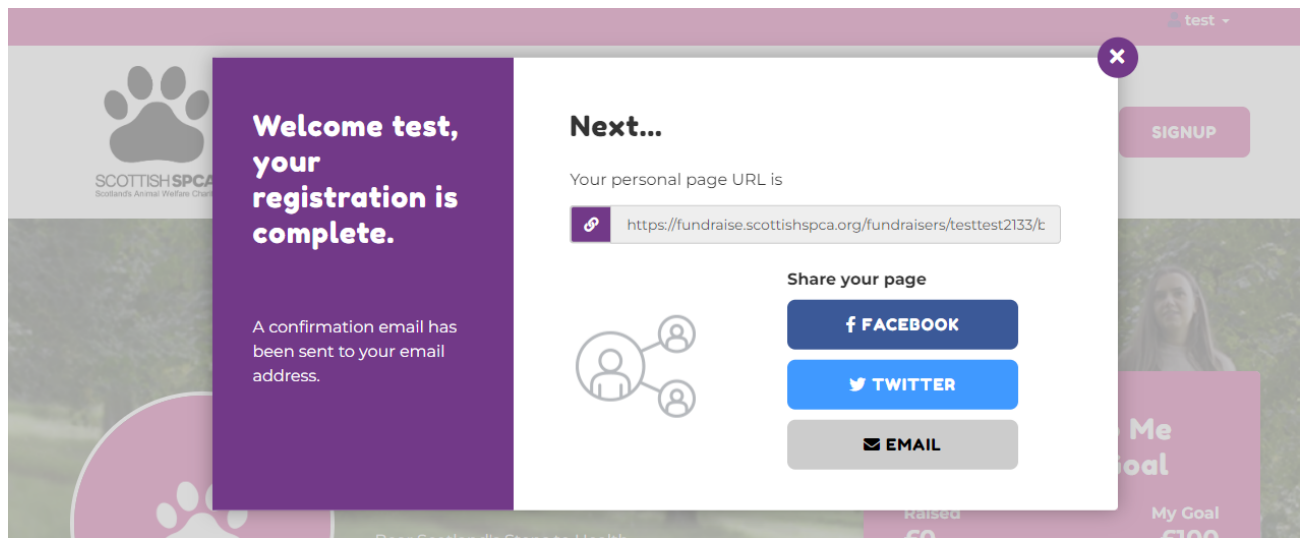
test

SCOTTISHSPCA
Scotland's Animal Welfare Charity

SIGNUP

Welcome test, your registration is complete.

A confirmation email has been sent to your email address.

Next...

Your personal page URL is

https://fundraise.scottishspca.org/fundraisers/testtest2133/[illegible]

Share your page

FACEBOOK

TWITTER

EMAIL

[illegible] Me
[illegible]oal

Raised
My Goal